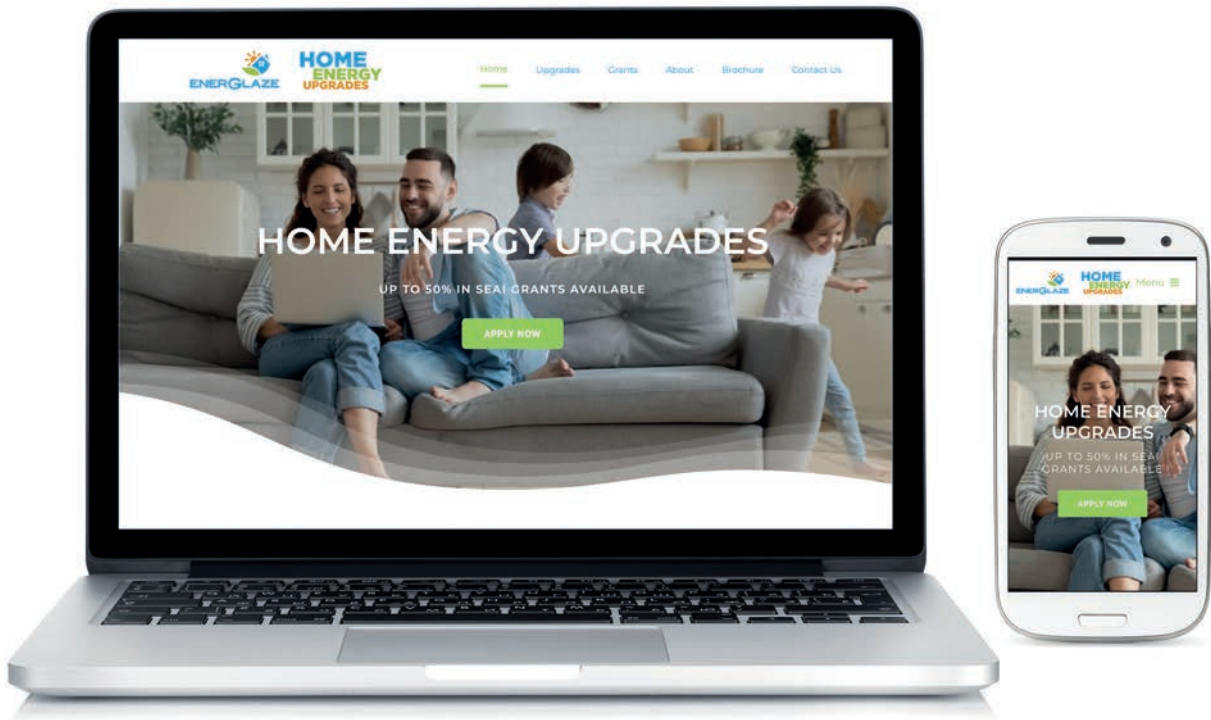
ENERGLAZE HOME ENERGY UPGRADES

Home Upgrades Grants About Brochure Contact Us

HOME ENERGY UPGRADES

UP TO 50% IN SEAI GRANTS AVAILABLE

APPLY NOW

ENERGLAZE HOME ENERGY UPGRADES Menu

HOME ENERGY UPGRADES

UP TO 50% IN SEAI GRANTS AVAILABLE

APPLY NOW